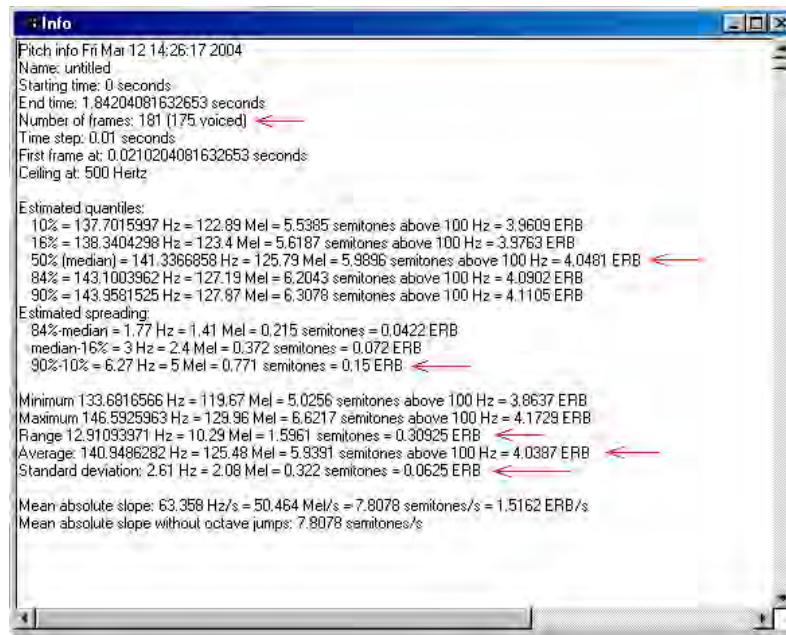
Info

Pitch info Fri Mar 12 14:26:17 2004
Name: untitled
Starting time: 0 seconds
End time: 1.84204081632653 seconds
Number of frames: 181 (175 voiced)
Time step: 0.01 seconds
First frame at: 0.0210204081632653 seconds
Ceiling at: 500 Hertz

Estimated quantiles:
10% = 137.7015997 Hz = 122.89 Mel = 5.5385 semitones above 100 Hz = 3.9609 ERB
16% = 138.3404298 Hz = 123.4 Mel = 5.6187 semitones above 100 Hz = 3.9763 ERB
50% (median) = 141.3366858 Hz = 125.79 Mel = 5.9896 semitones above 100 Hz = 4.0481 ERB
84% = 143.1003962 Hz = 127.19 Mel = 6.2043 semitones above 100 Hz = 4.0902 ERB
90% = 143.9581525 Hz = 127.87 Mel = 6.3078 semitones above 100 Hz = 4.1105 ERB
Estimated spreading:
84%-median = 1.77 Hz = 1.41 Mel = 0.215 semitones = 0.0422 ERB
median-16% = 3 Hz = 2.4 Mel = 0.372 semitones = 0.072 ERB
90%-10% = 6.27 Hz = 5 Mel = 0.771 semitones = 0.15 ERB

Minimum 133.6816566 Hz = 119.67 Mel = 5.0256 semitones above 100 Hz = 3.8637 ERB
Maximum 146.5925963 Hz = 129.96 Mel = 6.6217 semitones above 100 Hz = 4.1729 ERB
Range 12.91093971 Hz = 10.29 Mel = 1.5961 semitones = 0.30925 ERB
Average: 140.9486282 Hz = 125.48 Mel = 5.9391 semitones above 100 Hz = 4.0387 ERB
Standard deviation: 2.61 Hz = 2.08 Mel = 0.322 semitones = 0.0625 ERB

Mean absolute slope: 63.358 Hz/s = 50.464 Mel/s = 7.8078 semitones/s = 1.5162 ERB/s
Mean absolute slope without octave jumps: 7.8078 semitones/s